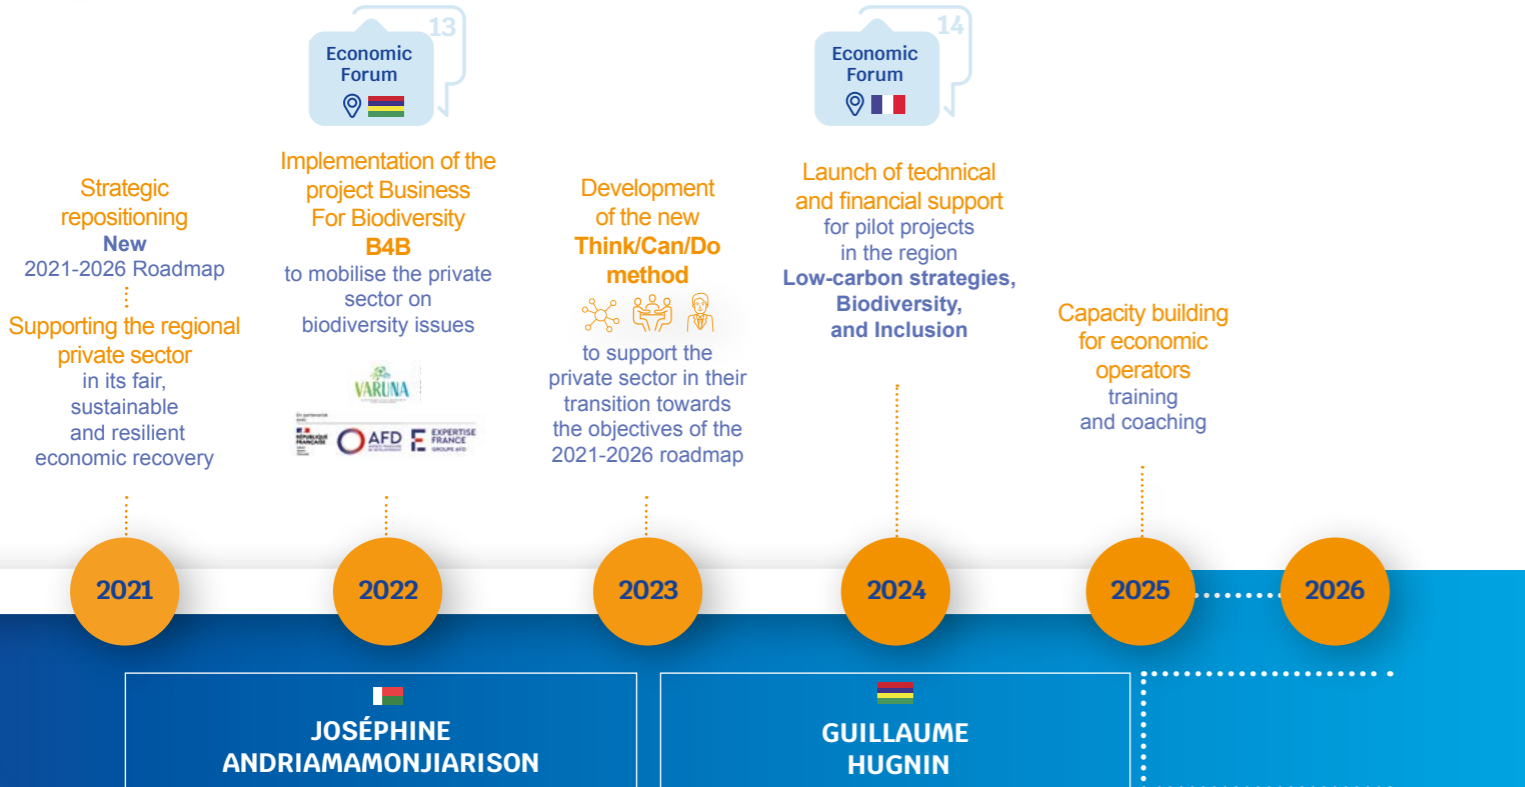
13
Economic Forum

14
Economic Forum

Strategic repositioning
New
2021-2026 Roadmap

Supporting the regional private sector
in its fair, sustainable and resilient economic recovery

Implementation of the project Business For Biodiversity
B4B
to mobilise the private sector on biodiversity issues

VARUNA

En partenariat avec
RÉPUBLIQUE FRANÇAISE
AFD
EXPERTISE FRANCE
GROUPE AFD

Development of the new
Think/Can/Do method
to support the private sector in their transition towards the objectives of the 2021-2026 roadmap

Launch of technical and financial support
for pilot projects in the region
Low-carbon strategies, Biodiversity, and Inclusion

Capacity building for economic operators
training and coaching

2021
2022
2023
2024
2025
2026

JOSÉPHINE ANDRIAMAMONJIARISON

GUILLAUME HUGNIN